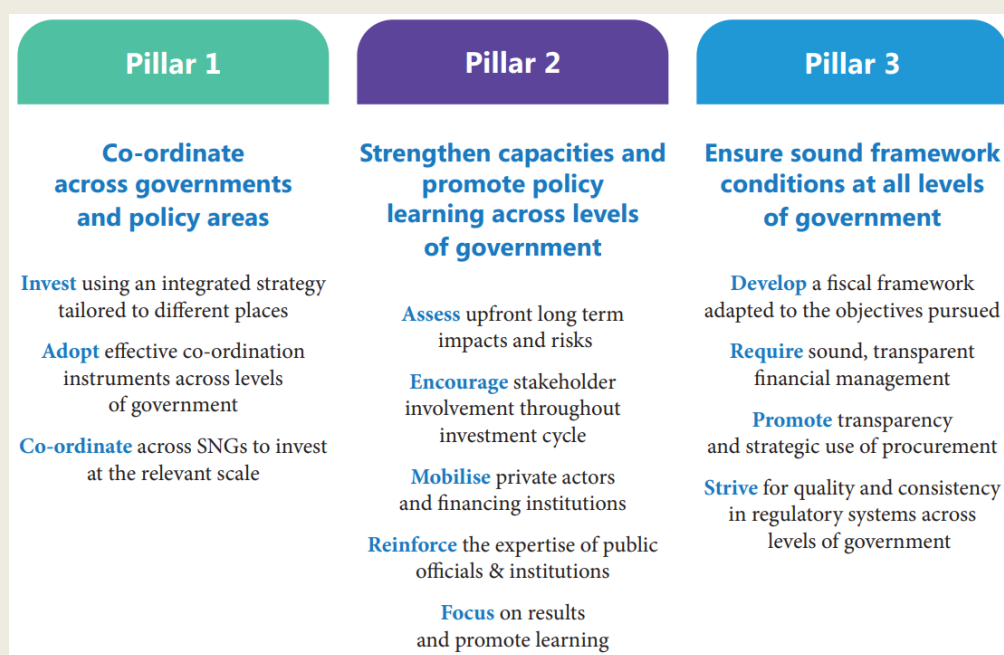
Pillar 1

Co-ordinate across governments and policy areas

Invest using an integrated strategy tailored to different places

Adopt effective co-ordination instruments across levels of government

Co-ordinate across SNGs to invest at the relevant scale

Pillar 2

Strengthen capacities and promote policy learning across levels of government

Assess upfront long term impacts and risks

Encourage stakeholder involvement throughout investment cycle

Mobilise private actors and financing institutions

Reinforce the expertise of public officials & institutions

Focus on results and promote learning

Pillar 3

Ensure sound framework conditions at all levels of government

Develop a fiscal framework adapted to the objectives pursued

Require sound, transparent financial management

Promote transparency and strategic use of procurement

Strive for quality and consistency in regulatory systems across levels of government